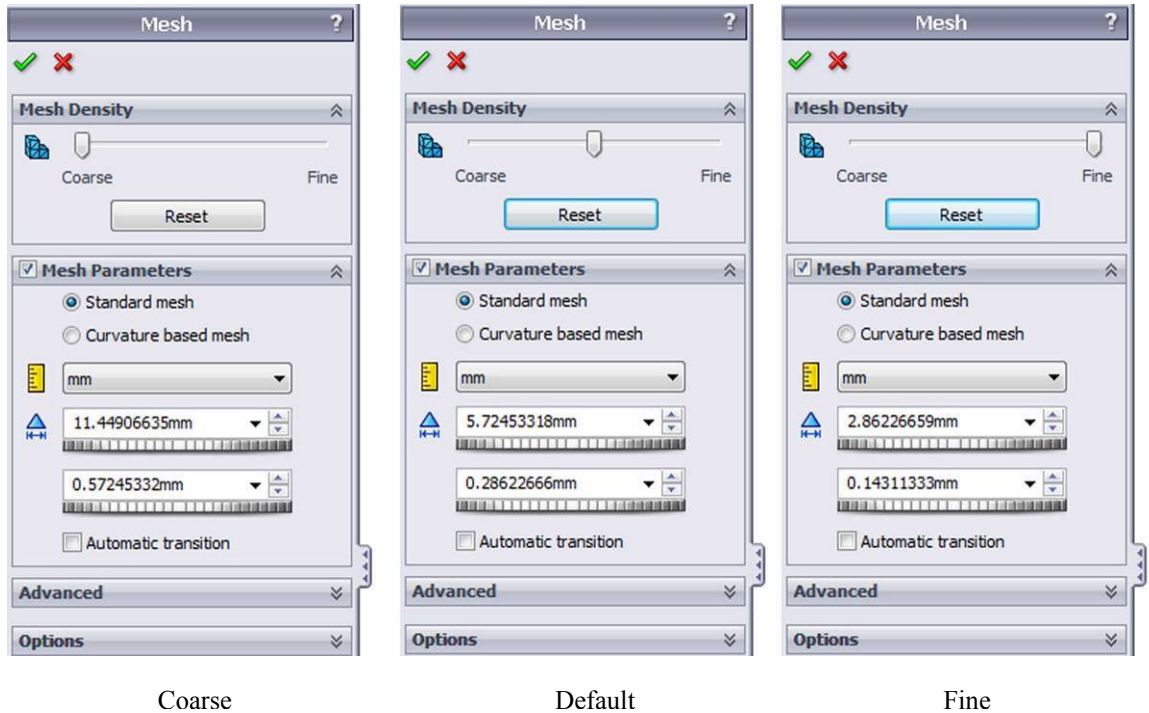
Mesh ?

Mesh Density

Coarse Fine

Reset

Mesh Parameters

Standard mesh

Curvature based mesh

mm

11.44906635mm

0.57245332mm

Automatic transition

Advanced

Options

Coarse

Mesh ?

Mesh Density

Coarse Fine

Reset

Mesh Parameters

Standard mesh

Curvature based mesh

mm

5.72453318mm

0.28622666mm

Automatic transition

Advanced

Options

Default

Mesh ?

Mesh Density

Coarse Fine

Reset

Mesh Parameters

Standard mesh

Curvature based mesh

mm

2.86226659mm

0.14311333mm

Automatic transition

Advanced

Options

Fine